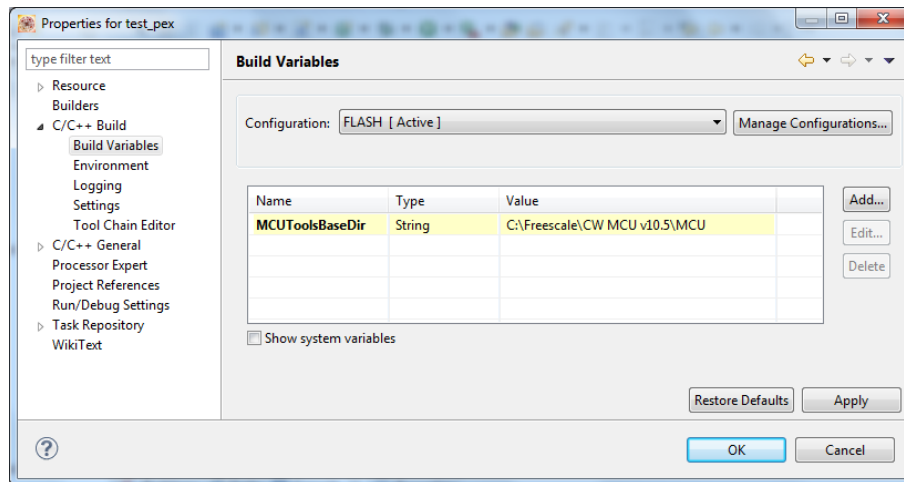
Properties for test_pex

type filter text

Resource
Builders
C/C++ Build
Build Variables
Environment
Logging
Settings
Tool Chain Editor
C/C++ General
Processor Expert
Project References
Run/Debug Settings
Task Repository
WikiText

Build Variables

Configuration: FLASH [ Active ]

Manage Configurations...

| Name | Type | Value |
|---|---|---|
| MCUToolsBaseDir | String | C:\Freescale\CW MCU v10.5\MCU |

Add...
Edit...
Delete

Show system variables

Restore Defaults
Apply

?

OK
Cancel